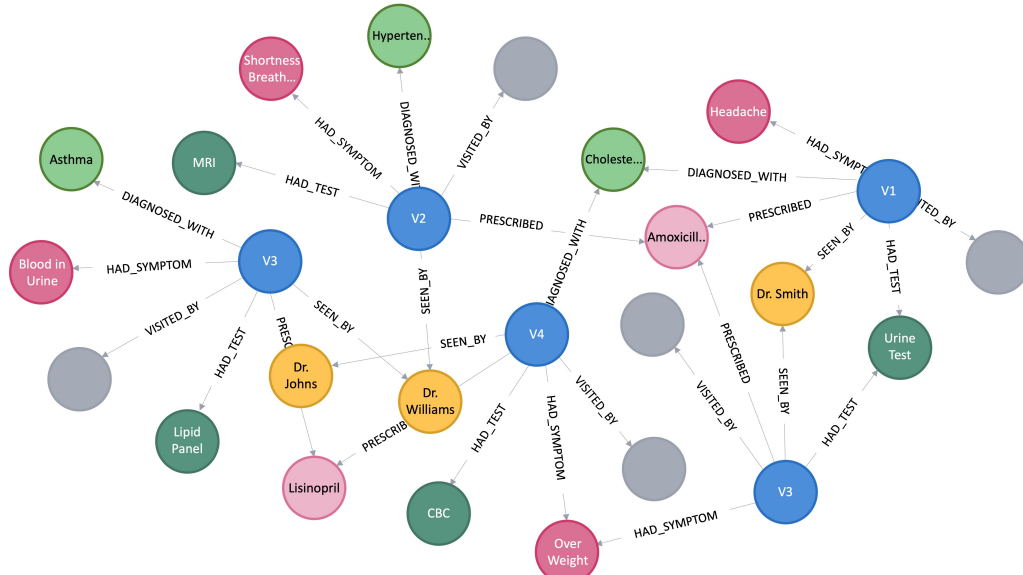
Hyperten...

Shortness Breath...

HAD_SYMPTOM

DIAGNOSED_WITH

VISITED_BY

Headache

HAD_SYMPT

Asthma

MRI

HAD_TEST

Choleste...

DIAGNOSED_WITH

V1

TED_BY

DIAGNOSED_WITH

V2

PRESCRIBED

PRESCRIBED

Amoxicill...

SEEN_BY

HAD_TEST

Blood in Urine

HAD_SYMPTOM

V3

SEEN_BY

DIAGNOSED_WITH

Dr. Smith

VISITED_BY

PRESC

SEEN_BY

SEEN_BY

V4

Urine Test

HAD_TEST

Dr. Johns

Dr. Williams

PRESCRIBED

SEEN_BY

VISITED_BY

HAD_TEST

PRESCRIB

HAD_TEST

HAD_SYMPTOM

VISITED_BY

Lipid Panel

Lisinopril

CBC

V3

HAD_SYMPTOM

Over Weight